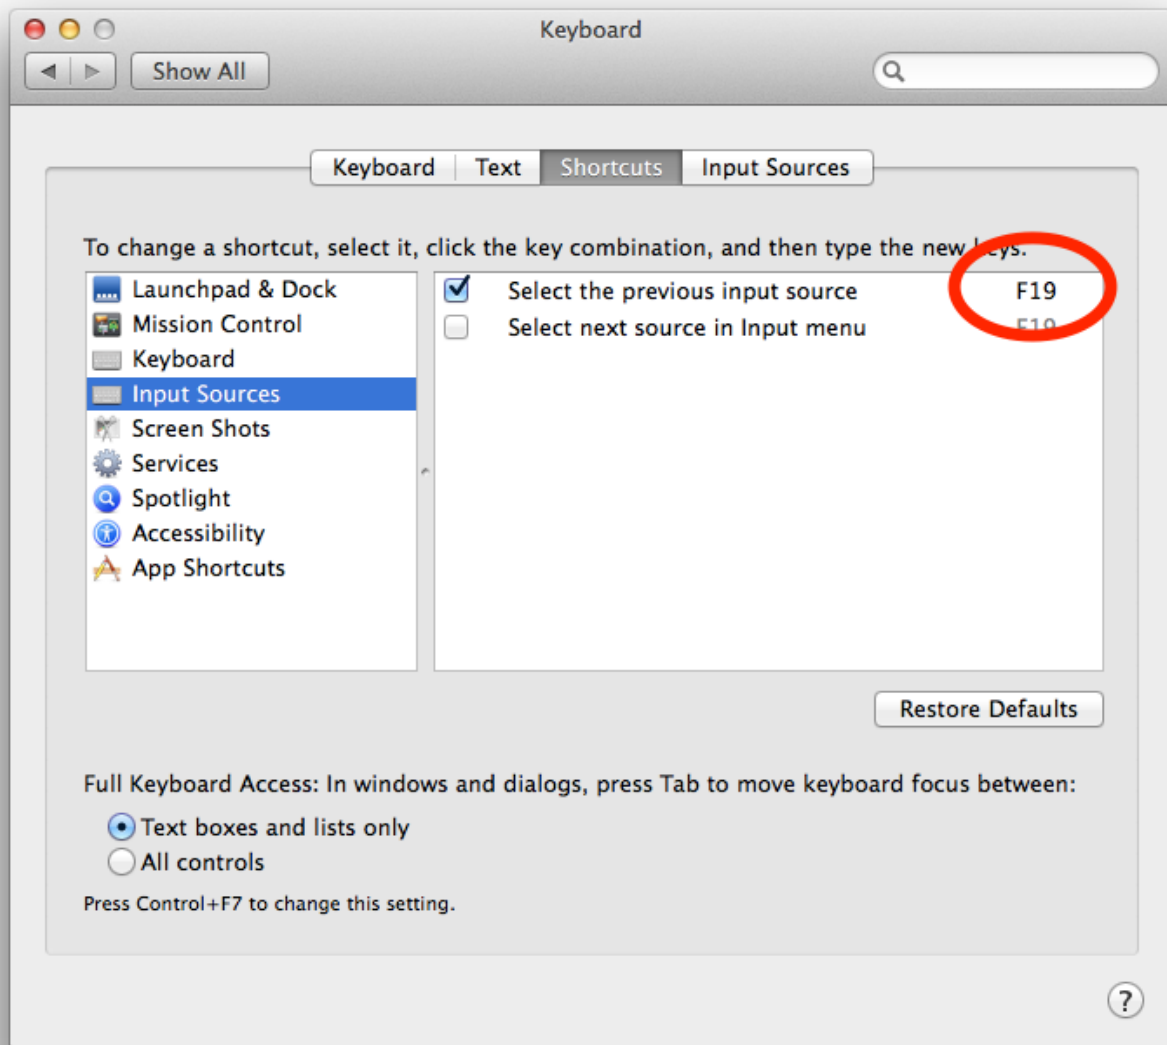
Keyboard

Show All

Keyboard | Text | Shortcuts | Input Sources

To change a shortcut, select it, click the key combination, and then type the new keys.

Launchpad & Dock
Mission Control
Keyboard
Input Sources
Screen Shots
Services
Spotlight
Accessibility
App Shortcuts

Select the previous input source F19
Select next source in Input menu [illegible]

Restore Defaults

Full Keyboard Access: In windows and dialogs, press Tab to move keyboard focus between:

Text boxes and lists only
All controls

Press Control+F7 to change this setting.

?